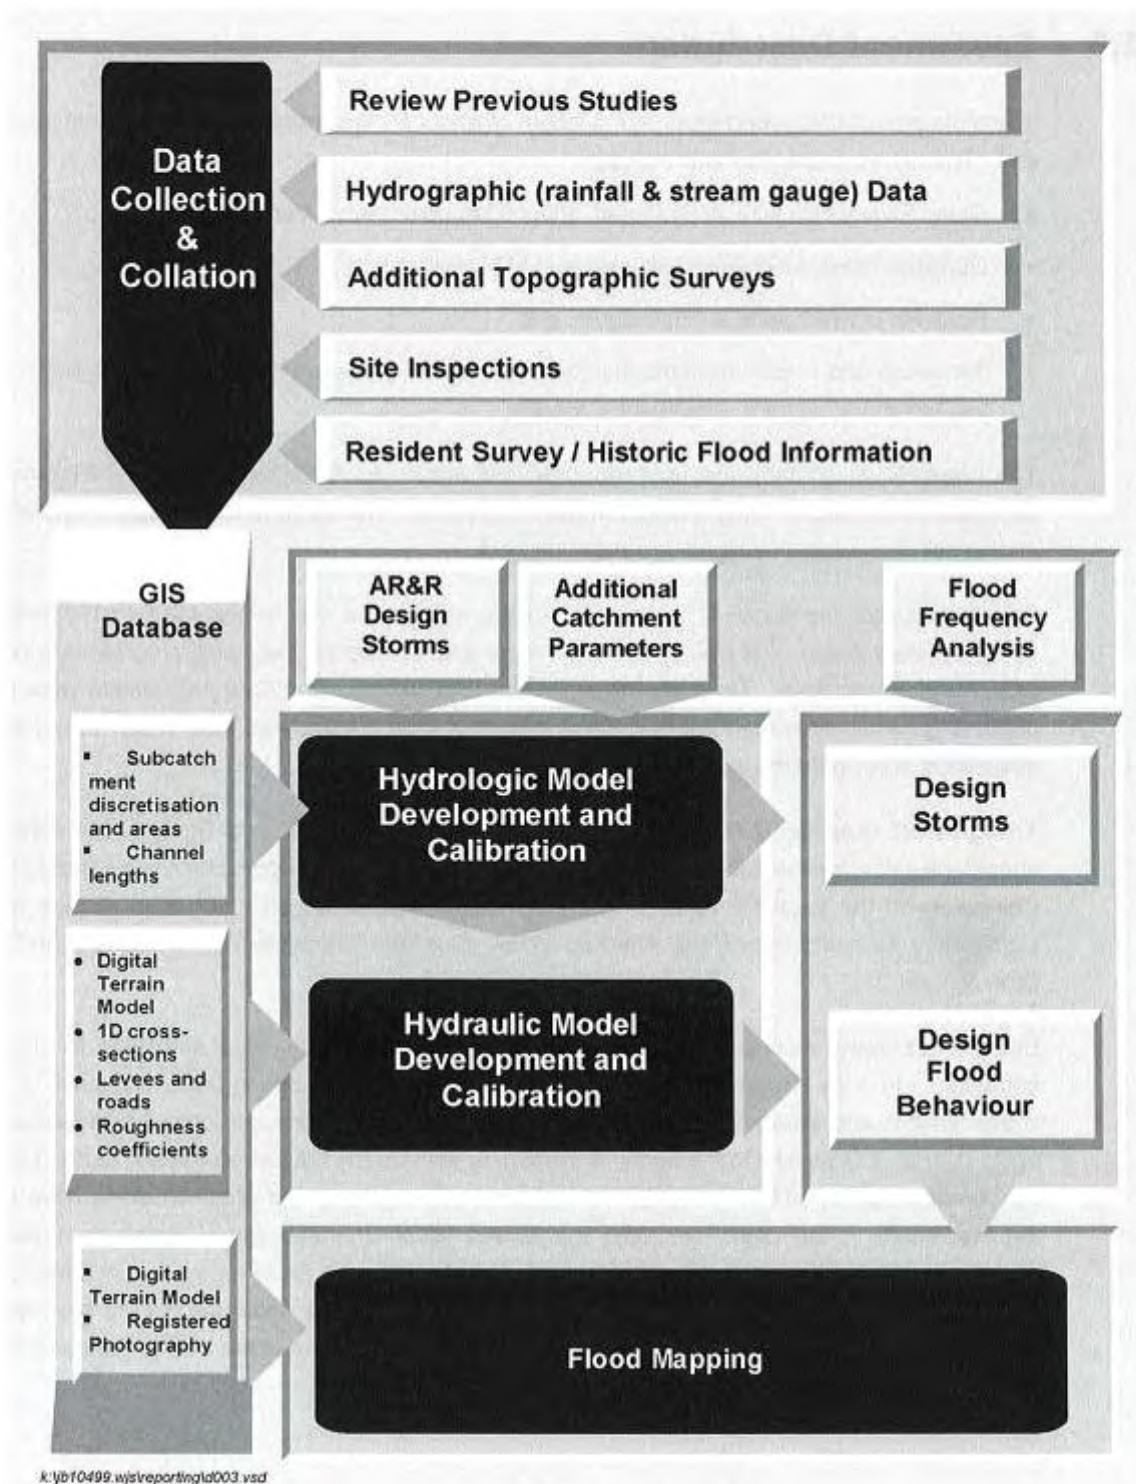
Data Collection & Collation

Review Previous Studies

Hydrographic (rainfall & stream gauge) Data

Additional Topographic Surveys

Site Inspections

Resident Survey / Historic Flood Information

GIS Database

AR&R Design Storms

Additional Catchment Parameters

Flood Frequency Analysis

▪ Subcatchment discretisation and areas
▪ Channel lengths

Hydrologic Model Development and Calibration

Design Storms

• Digital Terrain Model
• 1D cross-sections
• Levees and roads
• Roughness coefficients

Hydraulic Model Development and Calibration

Design Flood Behaviour

▪ Digital Terrain Model
▪ Registered Photography

Flood Mapping

k:\jb10499.wjs\reporting\d003.vsd